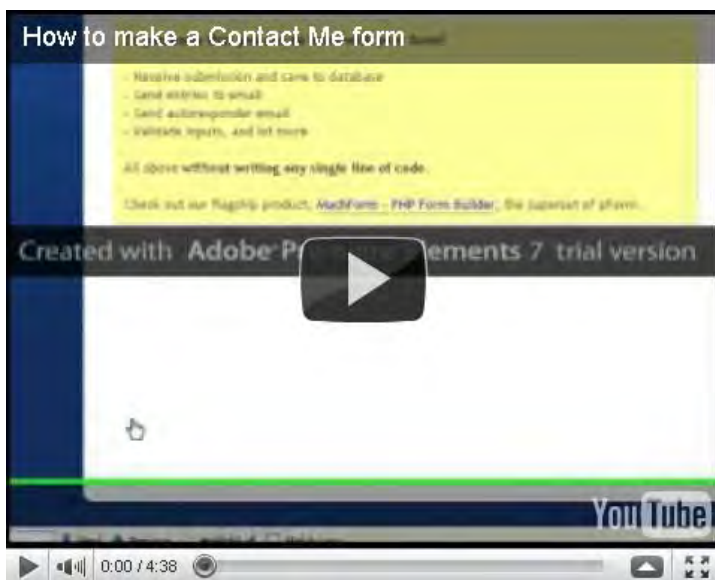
How to make a Contact Me form

- Receive submission and save to database
- Send entries to email
- Send autoresponder email
- Validate inputs, and lot more

All above without writing any single line of code.

Check out our flagship product, MachForm - PHP Form Builder, the superset of aForm.

Created with Adobe P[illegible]ements 7 trial version

YouTube

0:00 / 4:38